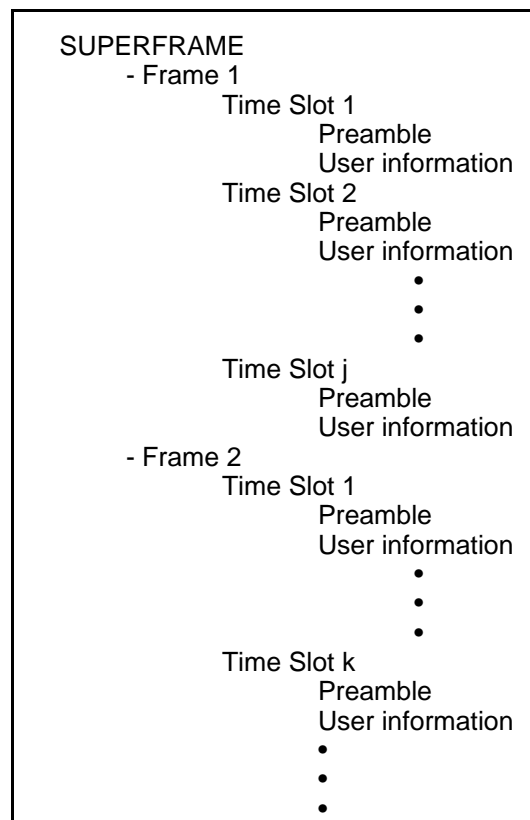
SUPERFRAME
- Frame 1
Time Slot 1
Preamble
User information
Time Slot 2
Preamble
User information
•
•
•
Time Slot j
Preamble
User information
- Frame 2
Time Slot 1
Preamble
User information
•
•
•
Time Slot k
Preamble
User information
•
•
•